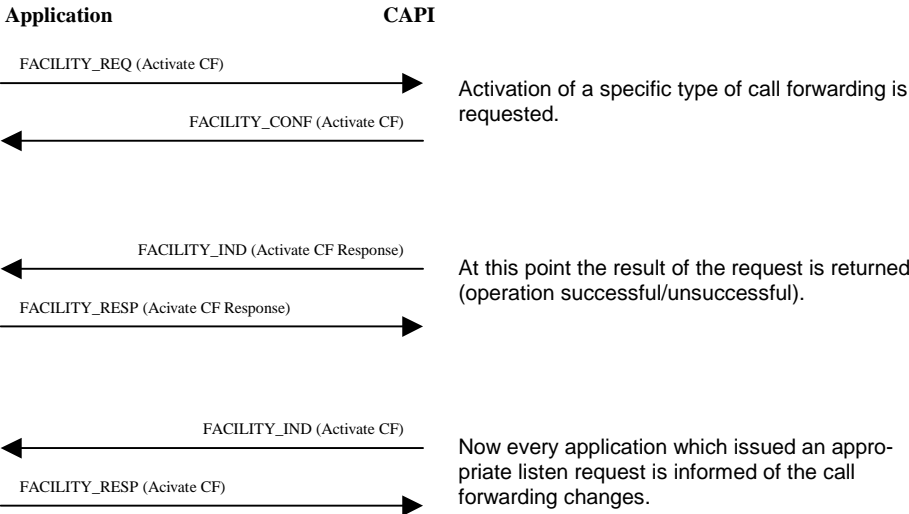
Application CAPI

FACILITY_REQ (Activate CF)

FACILITY_CONF (Activate CF)

Activation of a specific type of call forwarding is requested.

FACILITY_IND (Activate CF Response)

FACILITY_RESP (Acivate CF Response)

At this point the result of the request is returned (operation successful/unsuccessful).

FACILITY_IND (Activate CF)

FACILITY_RESP (Acivate CF)

Now every application which issued an appropriate listen request is informed of the call forwarding changes.